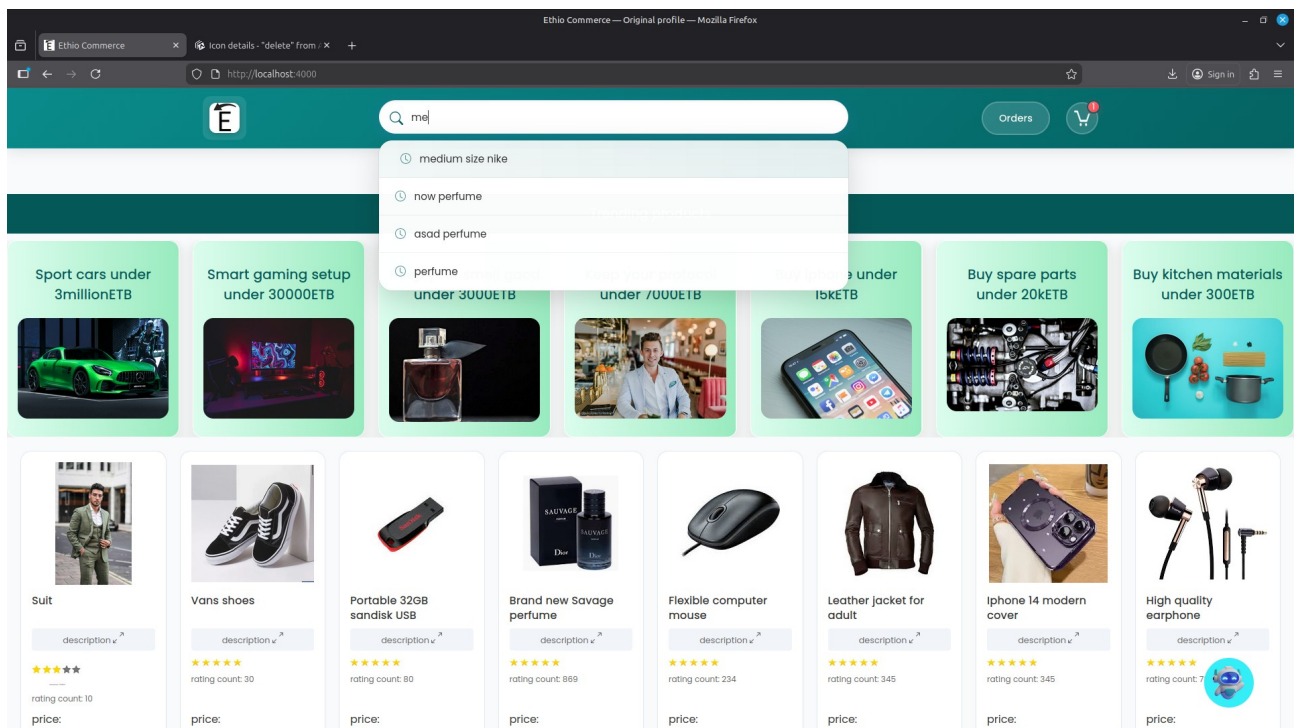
Ethio Commerce — Original profile — Mozilla Firefox

Ethio Commerce ×
Icon details - "delete" from ×
+

http://localhost:4000

Sign in

E

me

Orders

1

medium size nike
now perfume
asad perfume
perfume

Sport cars under 3millionETB

Smart gaming setup under 30000ETB

under 3000ETB

under 7000ETB

15kETB

Buy spare parts under 20kETB

Buy kitchen materials under 300ETB

Suit
description
rating count: 10
price:

Vans shoes
description
rating count: 30
price:

Portable 32GB sandisk USB
description
rating count: 80
price:

Brand new Savage perfume
description
rating count: 869
price:

Flexible computer mouse
description
rating count: 234
price:

Leather jacket for adult
description
rating count: 345
price:

Iphone 14 modern cover
description
rating count: 345
price:

High quality earphone
description
rating count: 7
price: